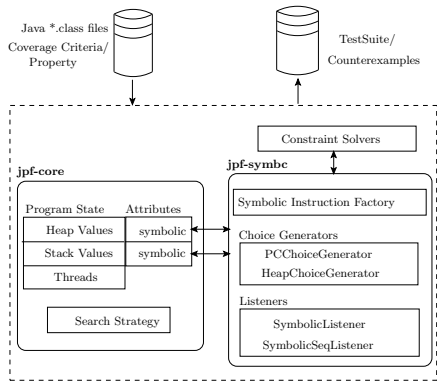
Java *.class files
Coverage Criteria/
Property

TestSuite/
Counterexamples

Constraint Solvers

jpf-core

Program State
Attributes
Heap Values
symbolic
Stack Values
symbolic
Threads

Search Strategy

jpf-symbc

Symbolic Instruction Factory

Choice Generators
PCChoiceGenerator
HeapChoiceGenerator

Listeners
SymbolicListener
SymbolicSeqListener